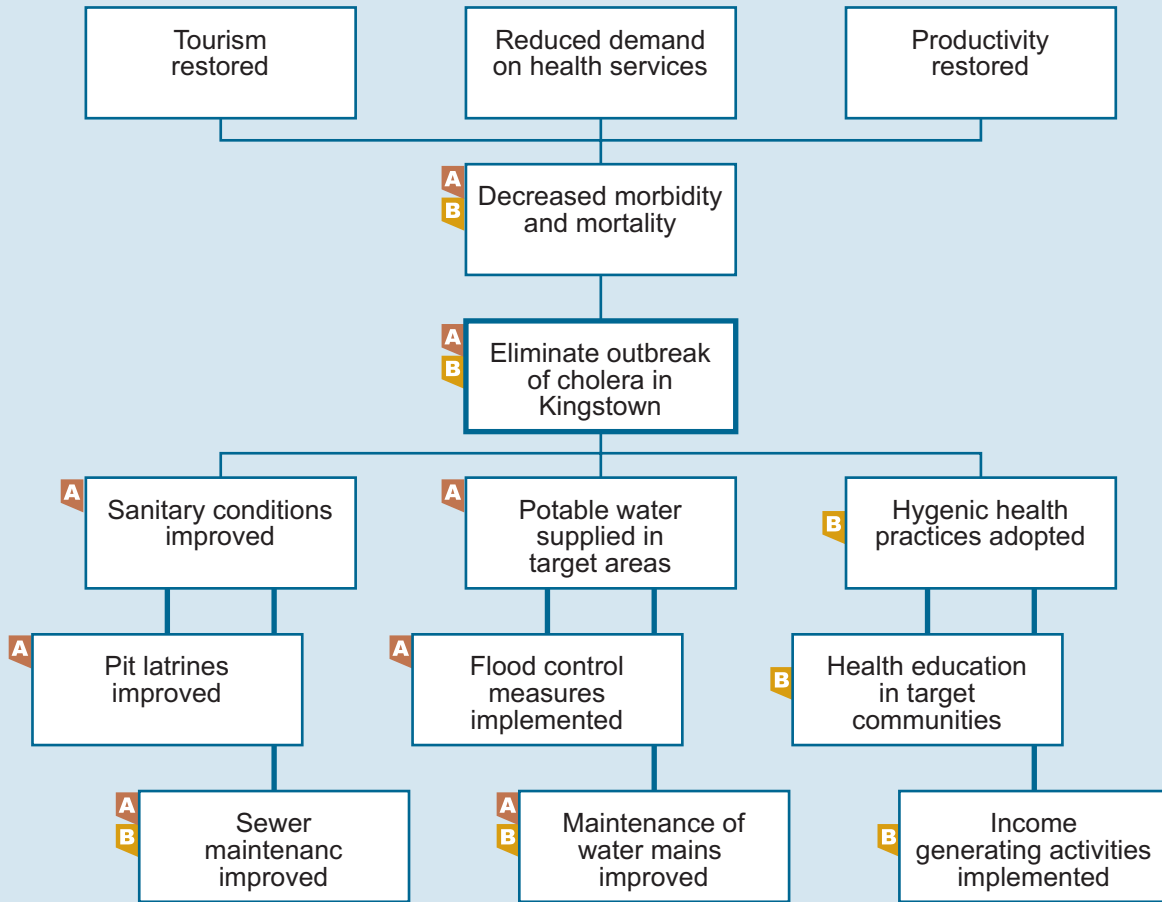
Tourism restored

Reduced demand on health services

Productivity restored

A
B
Decreased morbidity and mortality

A
B
Eliminate outbreak of cholera in Kingstown

A
Sanitary conditions improved

A
Potable water supplied in target areas

B
Hygenic health practices adopted

A
Pit latrines improved

A
Flood control measures implemented

B
Health education in target communities

A
B
Sewer maintenanc improved

A
B
Maintenance of water mains improved

B
Income generating activities implemented